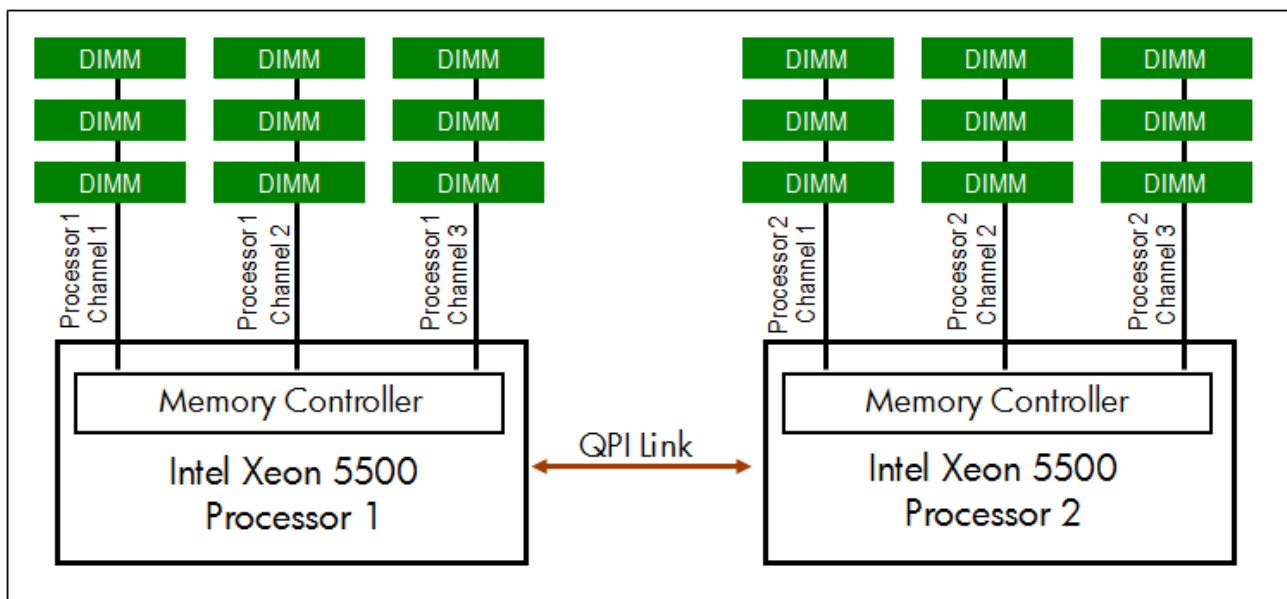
DIMM
DIMM
DIMM
Processor 1 Channel 1

DIMM
DIMM
DIMM
Processor 1 Channel 2

DIMM
DIMM
DIMM
Processor 1 Channel 3

Memory Controller
Intel Xeon 5500
Processor 1

QPI Link

DIMM
DIMM
DIMM
Processor 2 Channel 1

DIMM
DIMM
DIMM
Processor 2 Channel 2

DIMM
DIMM
DIMM
Processor 2 Channel 3

Memory Controller
Intel Xeon 5500
Processor 2